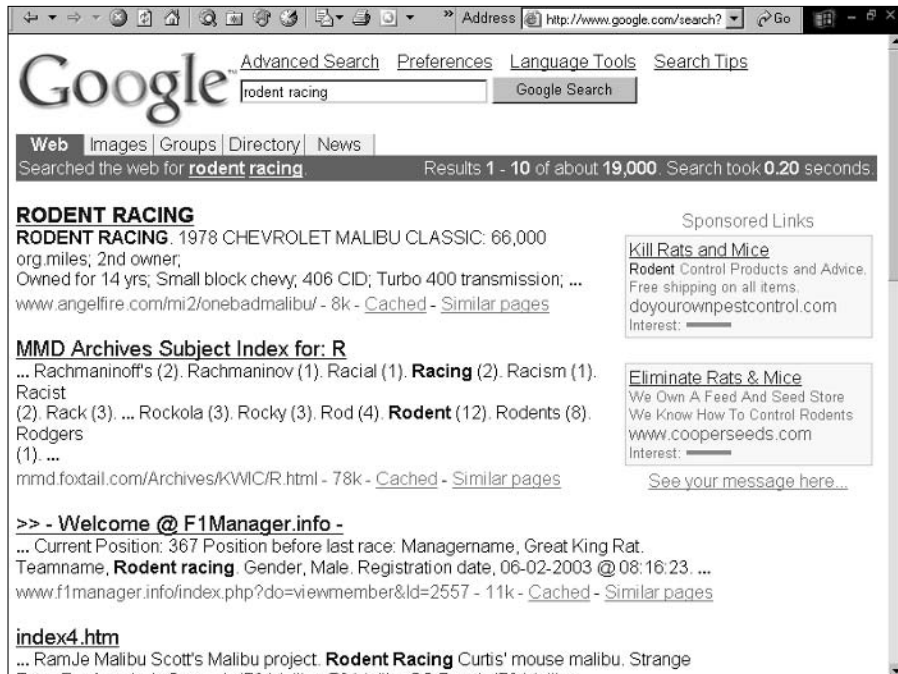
» Address http://www.google.com/search? Go

Google

Advanced Search Preferences Language Tools Search Tips

rodent racing

Google Search

Web | Images | Groups | Directory | News

Searched the web for rodent racing. Results 1 - 10 of about 19,000. Search took 0.20 seconds.

RODENT RACING
RODENT RACING. 1978 CHEVROLET MALIBU CLASSIC: 66,000 org.miles; 2nd owner; Owned for 14 yrs; Small block chevy; 406 CID; Turbo 400 transmission; ...
www.angelfire.com/mi2/onebadmalibu/ - 8k - Cached - Similar pages

MMD Archives Subject Index for: R
... Rachmaninoff's (2). Rachmaninov (1). Racial (1). Racing (2). Racism (1). Racist (2). Rack (3). ... Rockola (3). Rocky (3). Rod (4). Rodent (12). Rodents (8). Rodgers (1). ...
mmd.foxtail.com/Archives/KWIC/R.html - 78k - Cached - Similar pages

>> - Welcome @ F1Manager.info -
... Current Position: 367 Position before last race: Managername, Great King Rat. Teamname, Rodent racing. Gender, Male. Registration date, 06-02-2003 @ 08:16:23. ...
www.f1manager.info/index.php?do=viewmember&ld=2557 - 11k - Cached - Similar pages

index4.htm
... RamJe Malibu Scott's Malibu project. Rodent Racing Curtis' mouse malibu. Strange

Sponsored Links

Kill Rats and Mice
Rodent Control Products and Advice. Free shipping on all items.
doyourownpestcontrol.com
Interest:

Eliminate Rats & Mice
We Own A Feed And Seed Store
We Know How To Control Rodents
www.cooperseeds.com
Interest:

See your message here...